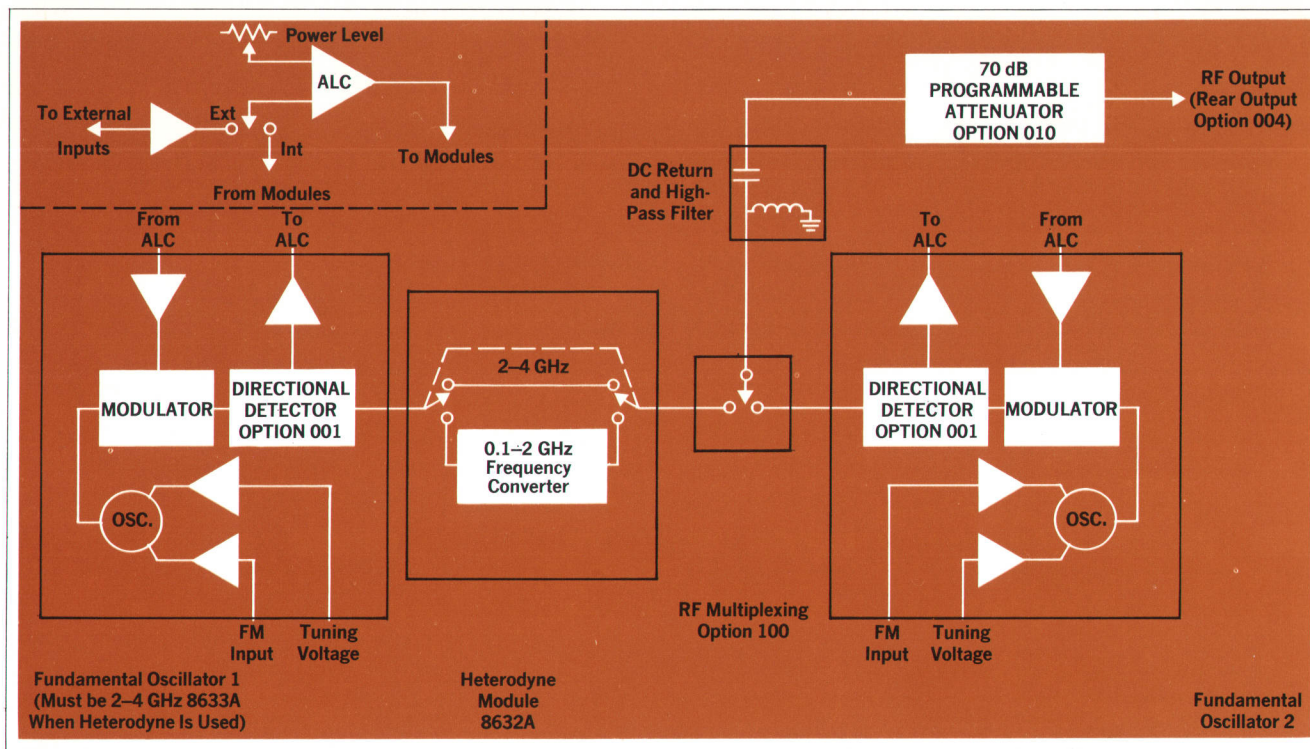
Power Level

ALC

To External Inputs

Ext

Int

To Modules

From Modules

70 dB PROGRAMMABLE ATTENUATOR OPTION 010

RF Output (Rear Output Option 004)

DC Return and High-Pass Filter

From ALC

To ALC

To ALC

From ALC

MODULATOR

DIRECTIONAL DETECTOR OPTION 001

2–4 GHz

0.1–2 GHz Frequency Converter

DIRECTIONAL DETECTOR OPTION 001

MODULATOR

OSC.

OSC.

FM Input

Tuning Voltage

RF Multiplexing Option 100

FM Input

Tuning Voltage

Fundamental Oscillator 1 (Must be 2–4 GHz 8633A When Heterodyne Is Used)

Heterodyne Module 8632A

Fundamental Oscillator 2